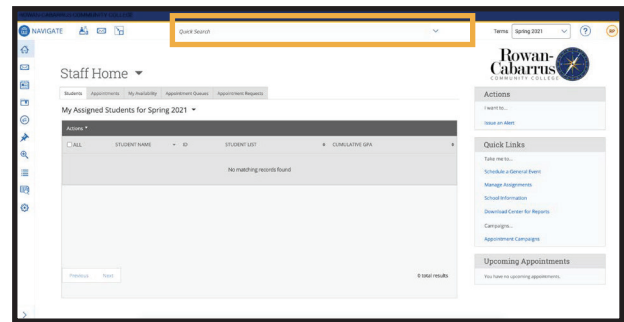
NAVIGATE

Quick Search

Terms Spring 2021

RP

Staff Home

Students Appointments My Availability Appointment Queues Appointment Requests

My Assigned Students for Spring 2021

Actions

| ALL | STUDENT NAME | ID | STUDENT LIST | CUMULATIVE GPA |
|---|---|---|---|---|
| No matching records found | | | | |

Previous Next

0 total results

Rowan-Cabarrus COMMUNITY COLLEGE

Actions

I want to...

Issue an Alert

Quick Links

Take me to...

Schedule a General Event

Manage Assignments

School Information

Download Center for Reports

Campaigns...

Appointment Campaigns

Upcoming Appointments

You have no upcoming appointments.